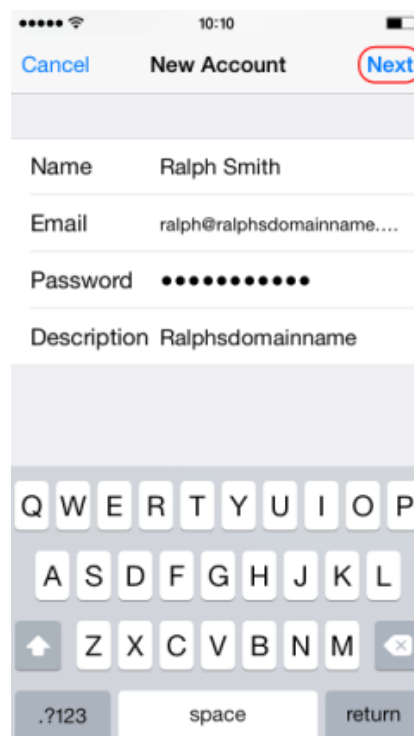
10:10

Cancel New Account Next

Name Ralph Smith

Email ralph@ralphsdomainname....

Password ●●●●●●●●●●●

Description Ralphsdomainname

Q W E R T Y U I O P
A S D F G H J K L
Z X C V B N M
.?123 space return